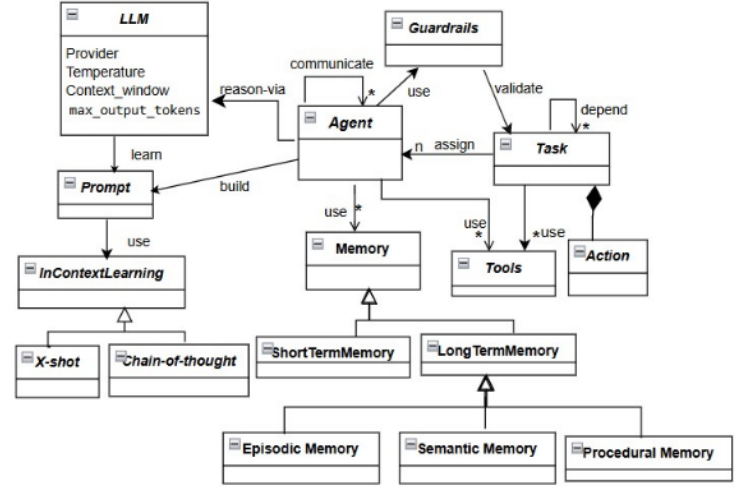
LLM

Provider
Temperature
Context_window
max_output_tokens

Guardrails

communicate

*

use

validate

depend

*

reason-via

Agent

n

assign

Task

learn

Prompt

build

use

*

use

*

*use

use

Memory

Tools

Action

InContextLearning

ShortTermMemory

LongTermMemory

X-shot

Chain-of-thought

Episodic Memory

Semantic Memory

Procedural Memory